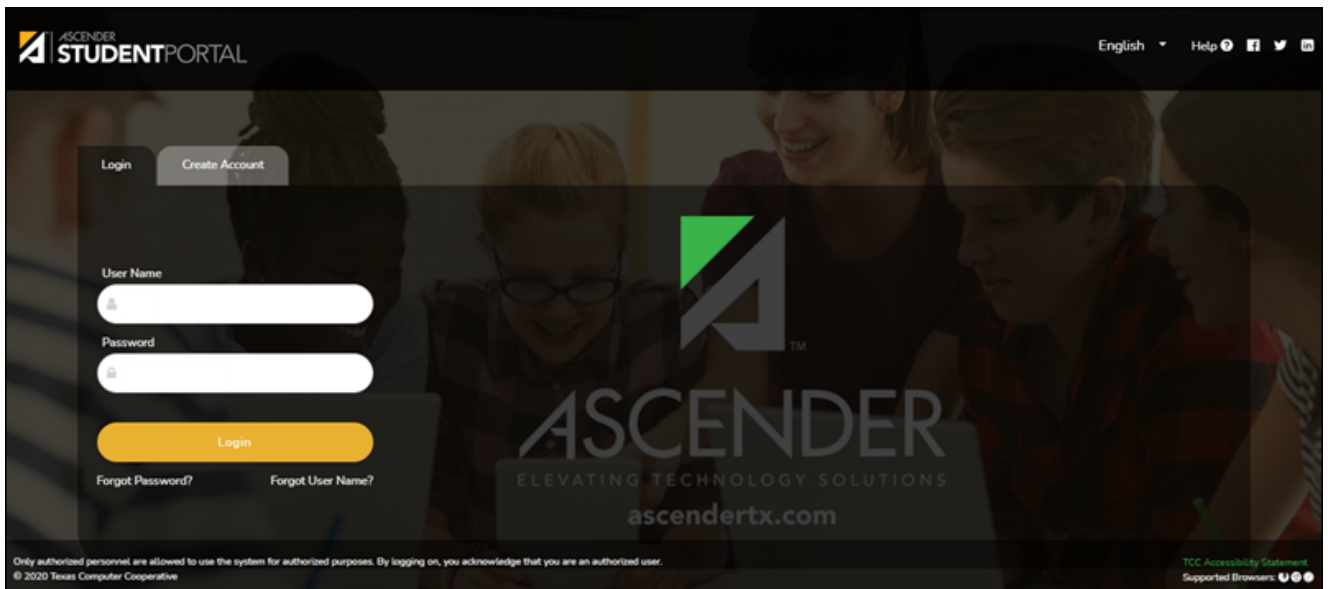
ASCENDER STUDENTPORTAL

English Help

Login Create Account

User Name

Password

Login

Forgot Password? Forgot User Name?

TM

ASCENDER
ELEVATING TECHNOLOGY SOLUTIONS
ascendertx.com

Only authorized personnel are allowed to use the system for authorized purposes. By logging on, you acknowledge that you are an authorized user.
© 2020 Texas Computer Cooperative

TCC Accessibility Statement
Supported Browsers: